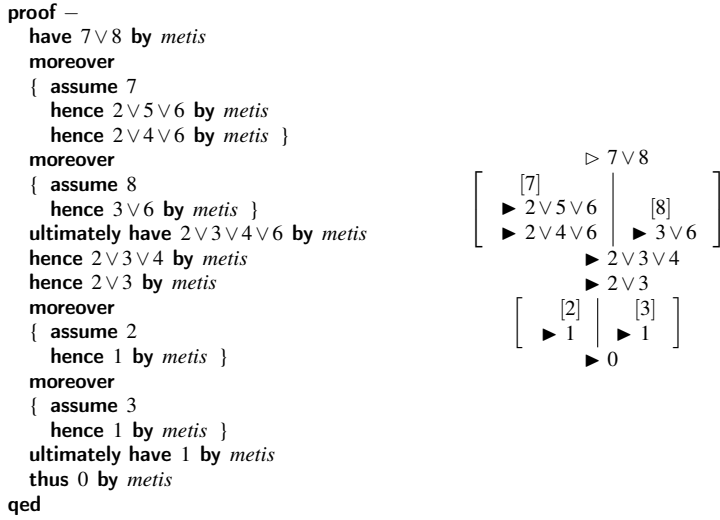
**proof** –
**have** $7 \vee 8$ **by** *metis*
**moreover**
{ **assume** $7$
**hence** $2 \vee 5 \vee 6$ **by** *metis*
**hence** $2 \vee 4 \vee 6$ **by** *metis* }
**moreover**
{ **assume** $8$
**hence** $3 \vee 6$ **by** *metis* }
**ultimately have** $2 \vee 3 \vee 4 \vee 6$ **by** *metis*
**hence** $2 \vee 3 \vee 4$ **by** *metis*
**hence** $2 \vee 3$ **by** *metis*
**moreover**
{ **assume** $2$
**hence** $1$ **by** *metis* }
**moreover**
{ **assume** $3$
**hence** $1$ **by** *metis* }
**ultimately have** $1$ **by** *metis*
**thus** $0$ **by** *metis*
**qed**

$\triangleright\ 7 \vee 8$

[7]
$\blacktriangleright\ 2 \vee 5 \vee 6$
$\blacktriangleright\ 2 \vee 4 \vee 6$

[8]
$\blacktriangleright\ 3 \vee 6$

$\blacktriangleright\ 2 \vee 3 \vee 4$
$\blacktriangleright\ 2 \vee 3$

[2]
$\blacktriangleright\ 1$

[3]
$\blacktriangleright\ 1$

$\blacktriangleright\ 0$